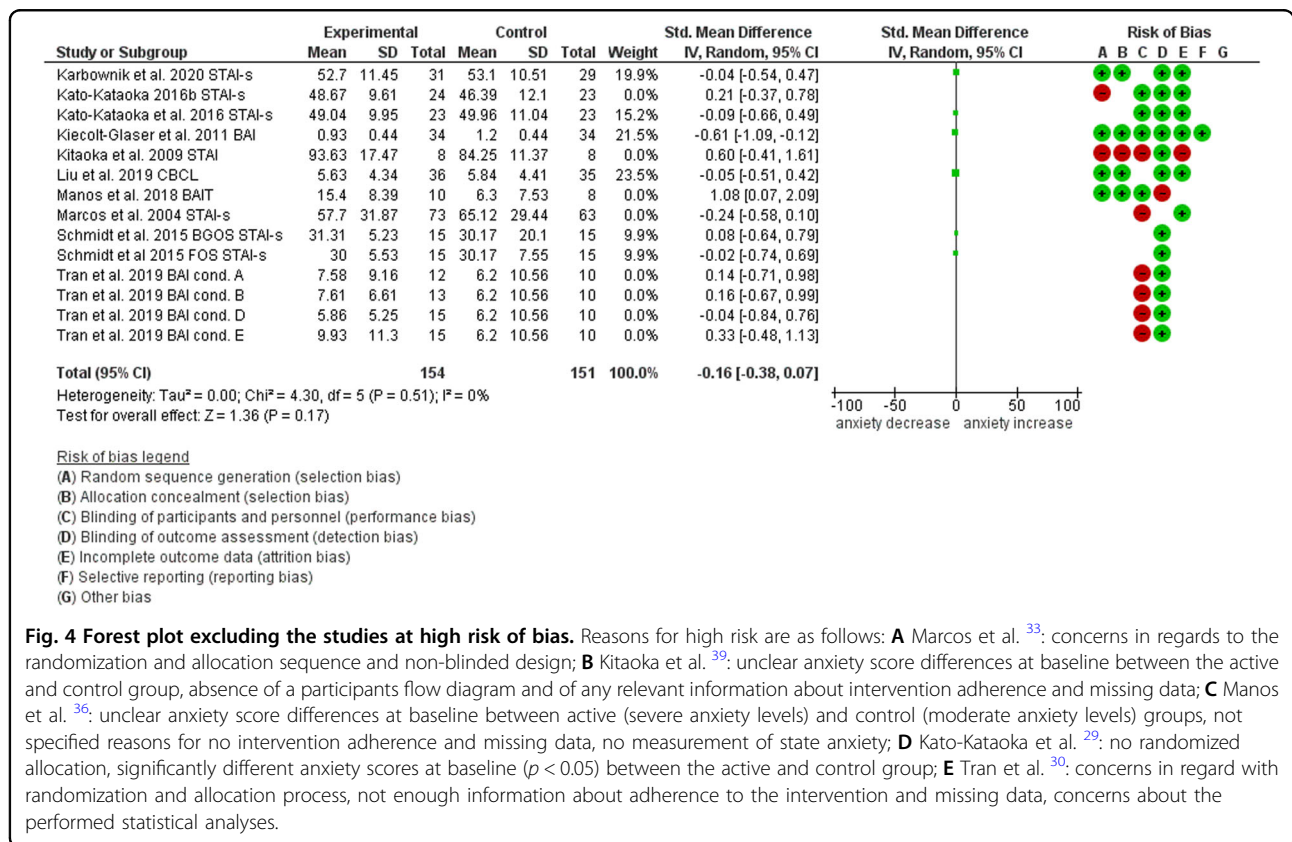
| Study or Subgroup | Experimental Mean | Experimental SD | Experimental Total | Control Mean | Control SD | Control Total | Weight | Std. Mean Difference IV, Random, 95% CI | Risk of Bias A B C D E F G |
|---|---|---|---|---|---|---|---|---|---|
| Karbownik et al. 2020 STAI-s | 52.7 | 11.45 | 31 | 53.1 | 10.51 | 29 | 19.9% | -0.04 [-0.54, 0.47] | + + + + |
| Kato-Kataoka 2016b STAI-s | 48.67 | 9.61 | 24 | 46.39 | 12.1 | 23 | 0.0% | 0.21 [-0.37, 0.78] | − + + + |
| Kato-Kataoka et al. 2016 STAI-s | 49.04 | 9.95 | 23 | 49.96 | 11.04 | 23 | 15.2% | -0.09 [-0.66, 0.49] | + + + |
| Kiecolt-Glaser et al. 2011 BAI | 0.93 | 0.44 | 34 | 1.2 | 0.44 | 34 | 21.5% | -0.61 [-1.09, -0.12] | + + + + + + + |
| Kitaoka et al. 2009 STAI | 93.63 | 17.47 | 8 | 84.25 | 11.37 | 8 | 0.0% | 0.60 [-0.41, 1.61] | − − − + − |
| Liu et al. 2019 CBCL | 5.63 | 4.34 | 36 | 5.84 | 4.41 | 35 | 23.5% | -0.05 [-0.51, 0.42] | + + + + |
| Manos et al. 2018 BAIT | 15.4 | 8.39 | 10 | 6.3 | 7.53 | 8 | 0.0% | 1.08 [0.07, 2.09] | + + + − |
| Marcos et al. 2004 STAI-s | 57.7 | 31.87 | 73 | 65.12 | 29.44 | 63 | 0.0% | -0.24 [-0.58, 0.10] | − + |
| Schmidt et al. 2015 BGOS STAI-s | 31.31 | 5.23 | 15 | 30.17 | 20.1 | 15 | 9.9% | 0.08 [-0.64, 0.79] | + |
| Schmidt et al 2015 FOS STAI-s | 30 | 5.53 | 15 | 30.17 | 7.55 | 15 | 9.9% | -0.02 [-0.74, 0.69] | + |
| Tran et al. 2019 BAI cond. A | 7.58 | 9.16 | 12 | 6.2 | 10.56 | 10 | 0.0% | 0.14 [-0.71, 0.98] | − + |
| Tran et al. 2019 BAI cond. B | 7.61 | 6.61 | 13 | 6.2 | 10.56 | 10 | 0.0% | 0.16 [-0.67, 0.99] | − + |
| Tran et al. 2019 BAI cond. D | 5.86 | 5.25 | 15 | 6.2 | 10.56 | 10 | 0.0% | -0.04 [-0.84, 0.76] | − + |
| Tran et al. 2019 BAI cond. E | 9.93 | 11.3 | 15 | 6.2 | 10.56 | 10 | 0.0% | 0.33 [-0.48, 1.13] | − + |
| Total (95% CI) | | | 154 | | | 151 | 100.0% | -0.16 [-0.38, 0.07] | |

Heterogeneity: Tau² = 0.00; Chi² = 4.30, df = 5 (P = 0.51); I² = 0%
Test for overall effect: Z = 1.36 (P = 0.17)

Std. Mean Difference
IV, Random, 95% CI
-100 -50 0 50 100
anxiety decrease anxiety increase

Risk of bias legend
(A) Random sequence generation (selection bias)
(B) Allocation concealment (selection bias)
(C) Blinding of participants and personnel (performance bias)
(D) Blinding of outcome assessment (detection bias)
(E) Incomplete outcome data (attrition bias)
(F) Selective reporting (reporting bias)
(G) Other bias

**Fig. 4 Forest plot excluding the studies at high risk of bias.** Reasons for high risk are as follows: **A** Marcos et al. $^{33}$: concerns in regards to the randomization and allocation sequence and non-blinded design; **B** Kitaoka et al. $^{39}$: unclear anxiety score differences at baseline between the active and control group, absence of a participants flow diagram and of any relevant information about intervention adherence and missing data; **C** Manos et al. $^{36}$: unclear anxiety score differences at baseline between active (severe anxiety levels) and control (moderate anxiety levels) groups, not specified reasons for no intervention adherence and missing data, no measurement of state anxiety; **D** Kato-Kataoka et al. $^{29}$: no randomized allocation, significantly different anxiety scores at baseline ($p < 0.05$) between the active and control group; **E** Tran et al. $^{30}$: concerns in regard with randomization and allocation process, not enough information about adherence to the intervention and missing data, concerns about the performed statistical analyses.